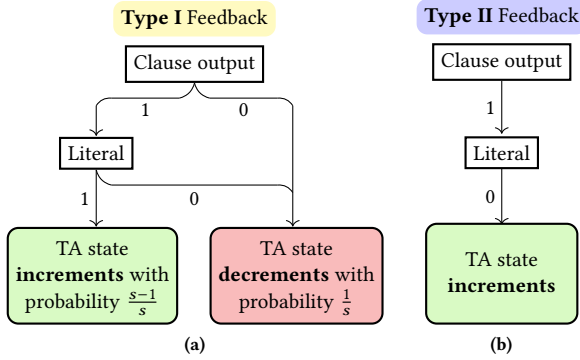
**Type I** Feedback

Clause output

1

0

Literal

1

0

TA state **increments** with probability $\frac{s-1}{s}$

TA state **decrements** with probability $\frac{1}{s}$

(a)

**Type II** Feedback

Clause output

1

Literal

0

TA state **increments**

(b)